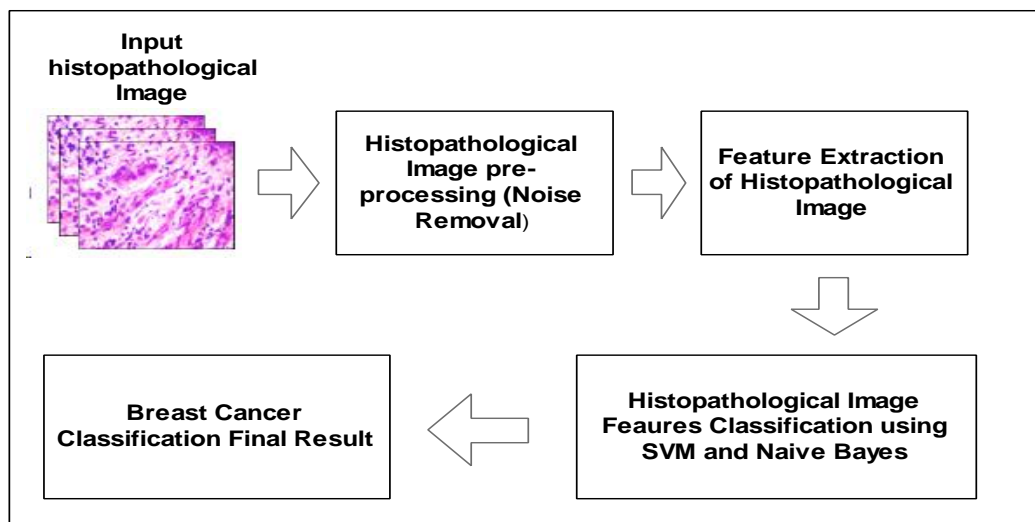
Input histopathological Image

Histopathological Image pre-processing (Noise Removal)

Feature Extraction of Histopathological Image

Histopathological Image Feaures Classification using SVM and Naive Bayes

Breast Cancer Classification Final Result